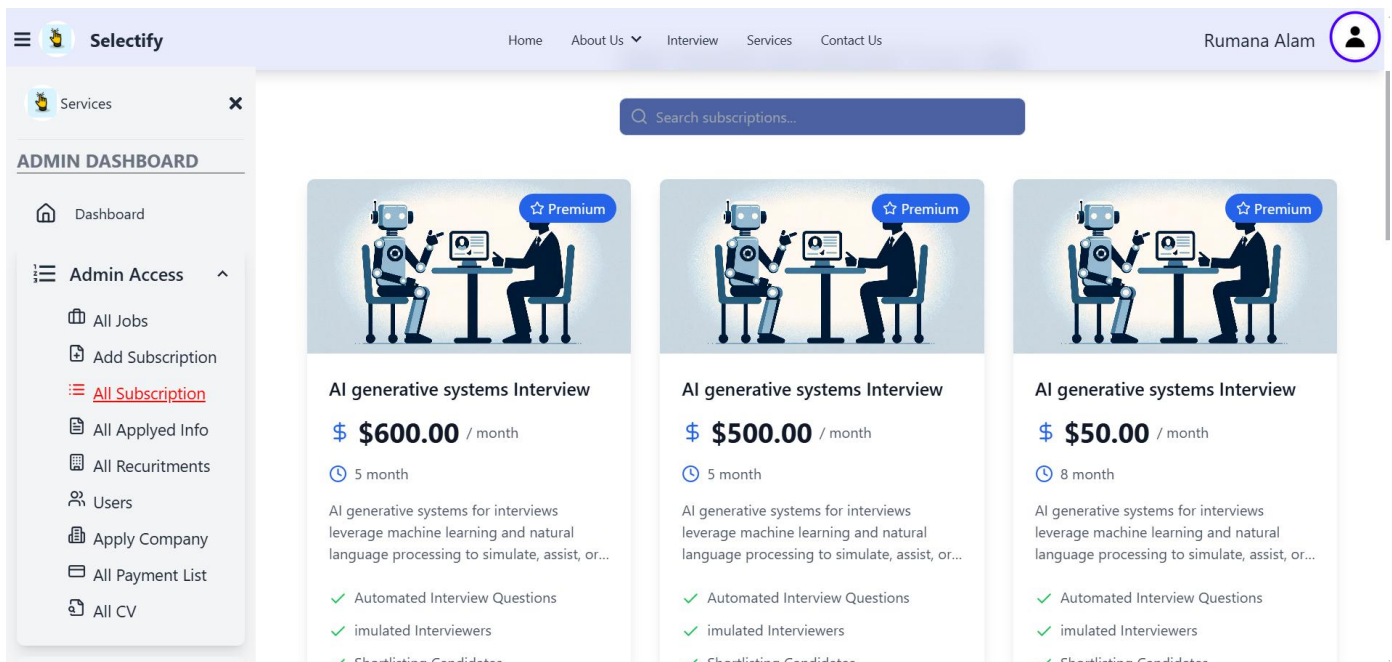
Selectify

Home About Us Interview Services Contact Us

Rumana Alam

Services

ADMIN DASHBOARD

Dashboard

Admin Access

All Jobs
Add Subscription
All Subscription
All Applyed Info
All Recuritments
Users
Apply Company
All Payment List
All CV

Search subscriptions...

Premium

AI generative systems Interview

$ $600.00 / month

5 month

AI generative systems for interviews leverage machine learning and natural language processing to simulate, assist, or...

Automated Interview Questions

imulated Interviewers

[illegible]

Premium

AI generative systems Interview

$ $500.00 / month

5 month

AI generative systems for interviews leverage machine learning and natural language processing to simulate, assist, or...

Automated Interview Questions

imulated Interviewers

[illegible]

Premium

AI generative systems Interview

$ $50.00 / month

8 month

AI generative systems for interviews leverage machine learning and natural language processing to simulate, assist, or...

Automated Interview Questions

imulated Interviewers

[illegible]